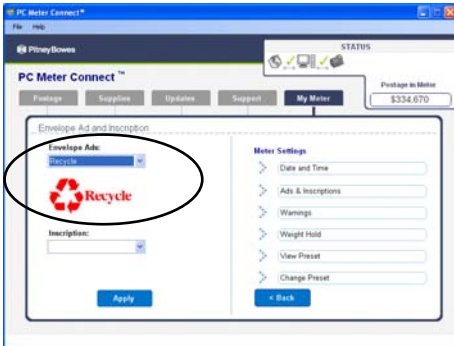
PC Meter Connect™

File Help

Pitney Bowes

STATUS

PC Meter Connect ™

Postage in Meter

$334.670

Postage Supplies Updates Support My Meter

Envelope Ad and Inscription

Envelope Ads:

Recycle

Recycle

Inscription:

Apply

Meter Settings

Date and Time

Ads & Inscriptions

Warnings

Weight Hold

View Preset

Change Preset

< Back